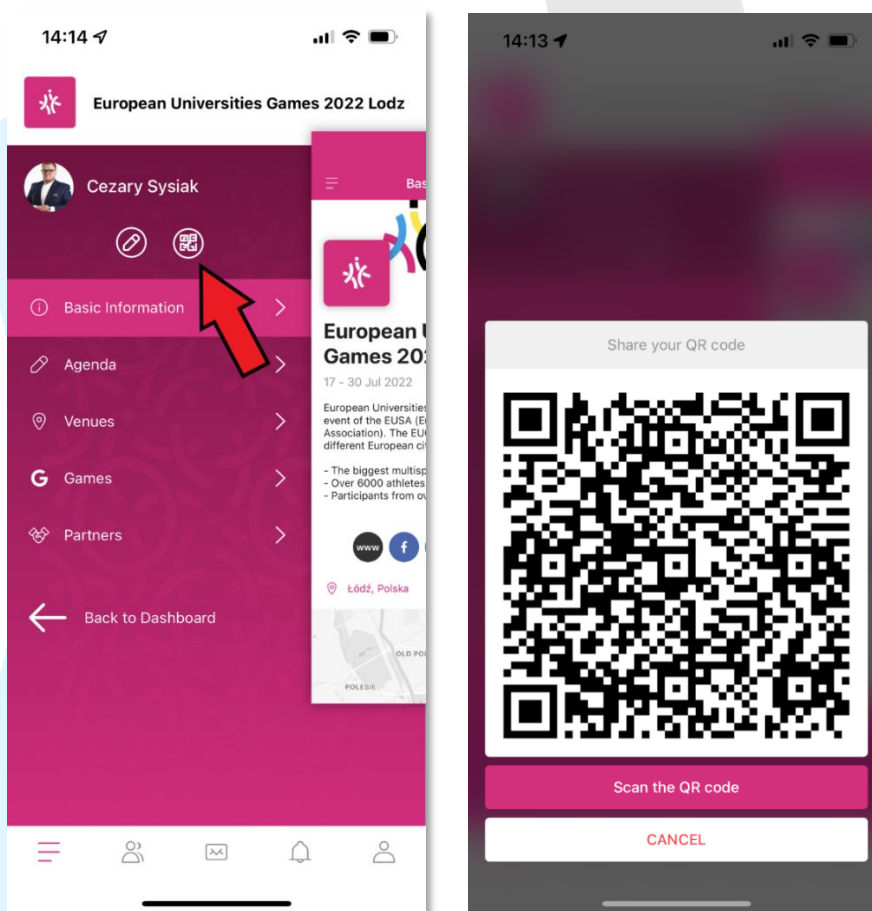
14:14

European Universities Games 2022 Lodz

Cezary Sysiak

Basic Information

Agenda

Venues

Games

Partners

Back to Dashboard

Bas

European U
Games 20

17 - 30 Jul 2022

European Universities
event of the EUSA (E
Association). The EU
different European ci

- The biggest multisp
- Over 6000 athletes
- Participants from ov

www

Łódź, Polska

OLD PO

POLESIE

14:13

Share your QR code

Scan the QR code

CANCEL